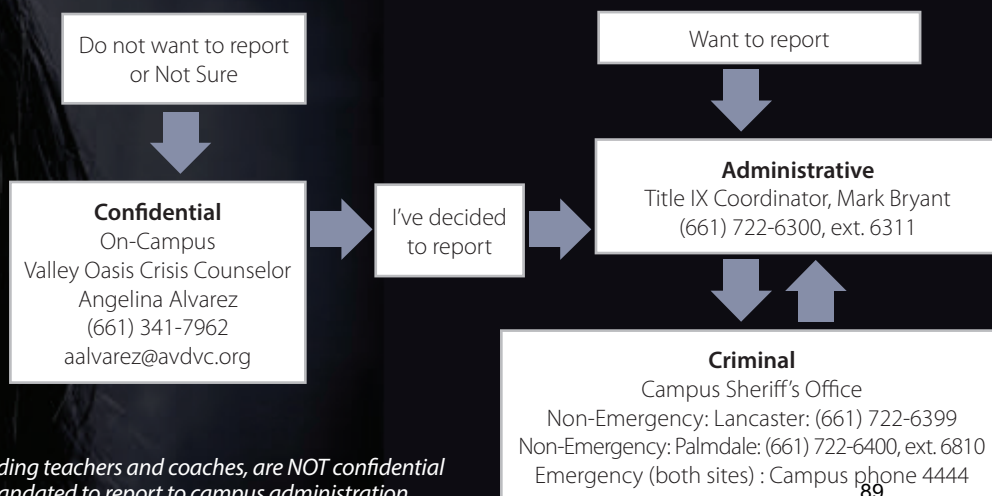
Do not want to report or Not Sure

Want to report

Confidential
On-Campus
Valley Oasis Crisis Counselor
Angelina Alvarez
(661) 341-7962
aalvarez@avdvc.org

I've decided to report

Administrative
Title IX Coordinator, Mark Bryant
(661) 722-6300, ext. 6311

Criminal
Campus Sheriff's Office
Non-Emergency: Lancaster: (661) 722-6399
Non-Emergency: Palmdale: (661) 722-6400, ext. 6810
Emergency (both sites) : Campus phone 4444

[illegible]ding teachers and coaches, are NOT confidential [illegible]ndated to report to campus administration

89